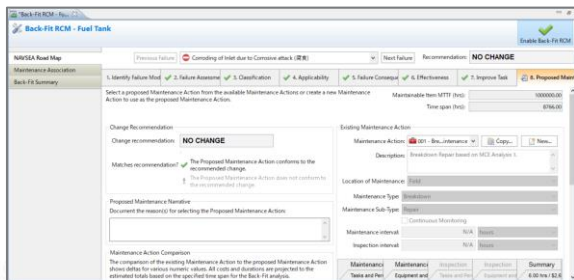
*Back-Fit RCM - Fu...

Back-Fit RCM - Fuel Tank

Enable Back-Fit RCM

NAVSEA Road Map

Maintenance Association

Back-Fit Summary

Previous Failure | Corroding of Inlet due to Corrosive attack (Exces... | Next Failure | Recommendation: NO CHANGE

1. Identify Failure Mod | 2. Failure Assessme | 3. Classification | 4. Applicability | 5. Failure Conseque | 6. Effectiveness | 7. Improve Task | 8. Proposed Main

Select a proposed Maintenance Action from the available Maintenance Actions or create a new Maintenance Action to use as the proposed Maintenance Action.

Maintainable Item MTTF (hrs): 1000000.00

Time span (hrs): 8766.00

Change Recommendation

Change recommendation: NO CHANGE

Matches recommendation? The Proposed Maintenance Action conforms to the recommended change.

The Proposed Maintenance Action does not conform to the recommended change.

Proposed Maintenance Narrative

Document the reason(s) for selecting the Proposed Maintenance Action:

Maintenance Action Comparison

The comparison of the existing Maintenance Action to the proposed Maintenance Action shows deltas for various numeric values. All costs and durations are projected to the estimated totals based on the specified time span for the Back-Fit analysis.

Existing Maintenance Action

Maintenance Action: 001 - Brea...intenance | Copy... | New...

Description: Breakdown Repair based on MCE Analysis 1

Location of Maintenance: Field

Maintenance Type: Breakdown

Maintenance Sub-Type: Repair

Continuous Monitoring

Maintenance interval: N/A Hours

Inspection interval: N/A Hours

Maintenance | Maintenance | Inspection | Inspection | Summary

Tasks and Per | Equipment and | Tasks and Per | Equipment and | 0.00 hrs / $2.6